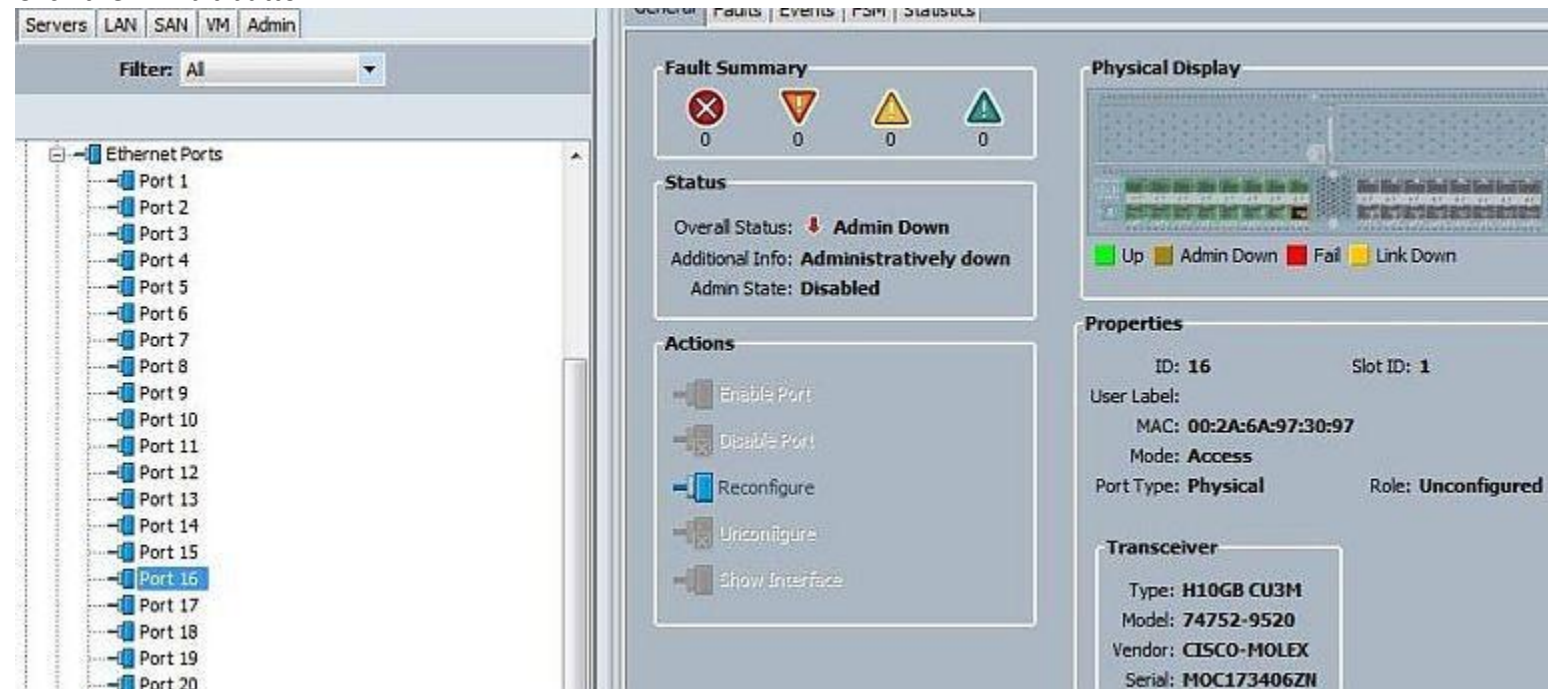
Servers | LAN | SAN | VM | Admin

Filter: All

Ethernet Ports
Port 1
Port 2
Port 3
Port 4
Port 5
Port 6
Port 7
Port 8
Port 9
Port 10
Port 11
Port 12
Port 13
Port 14
Port 15
Port 16
Port 17
Port 18
Port 19
Port 20

General | Faults | Events | FSM | Statistics

Fault Summary
0 0 0 0

Status
Overall Status: Admin Down
Additional Info: Administratively down
Admin State: Disabled

Actions
Enable Port
Disable Port
Reconfigure
Unconfigure
Show Interface

Physical Display
Up Admin Down Fail Link Down

Properties
ID: 16 Slot ID: 1
User Label:
MAC: 00:2A:6A:97:30:97
Mode: Access
Port Type: Physical Role: Unconfigured

Transceiver
Type: H10GB CU3M
Model: 74752-9520
Vendor: CISCO-MOLEX
Serial: MOC173406ZN